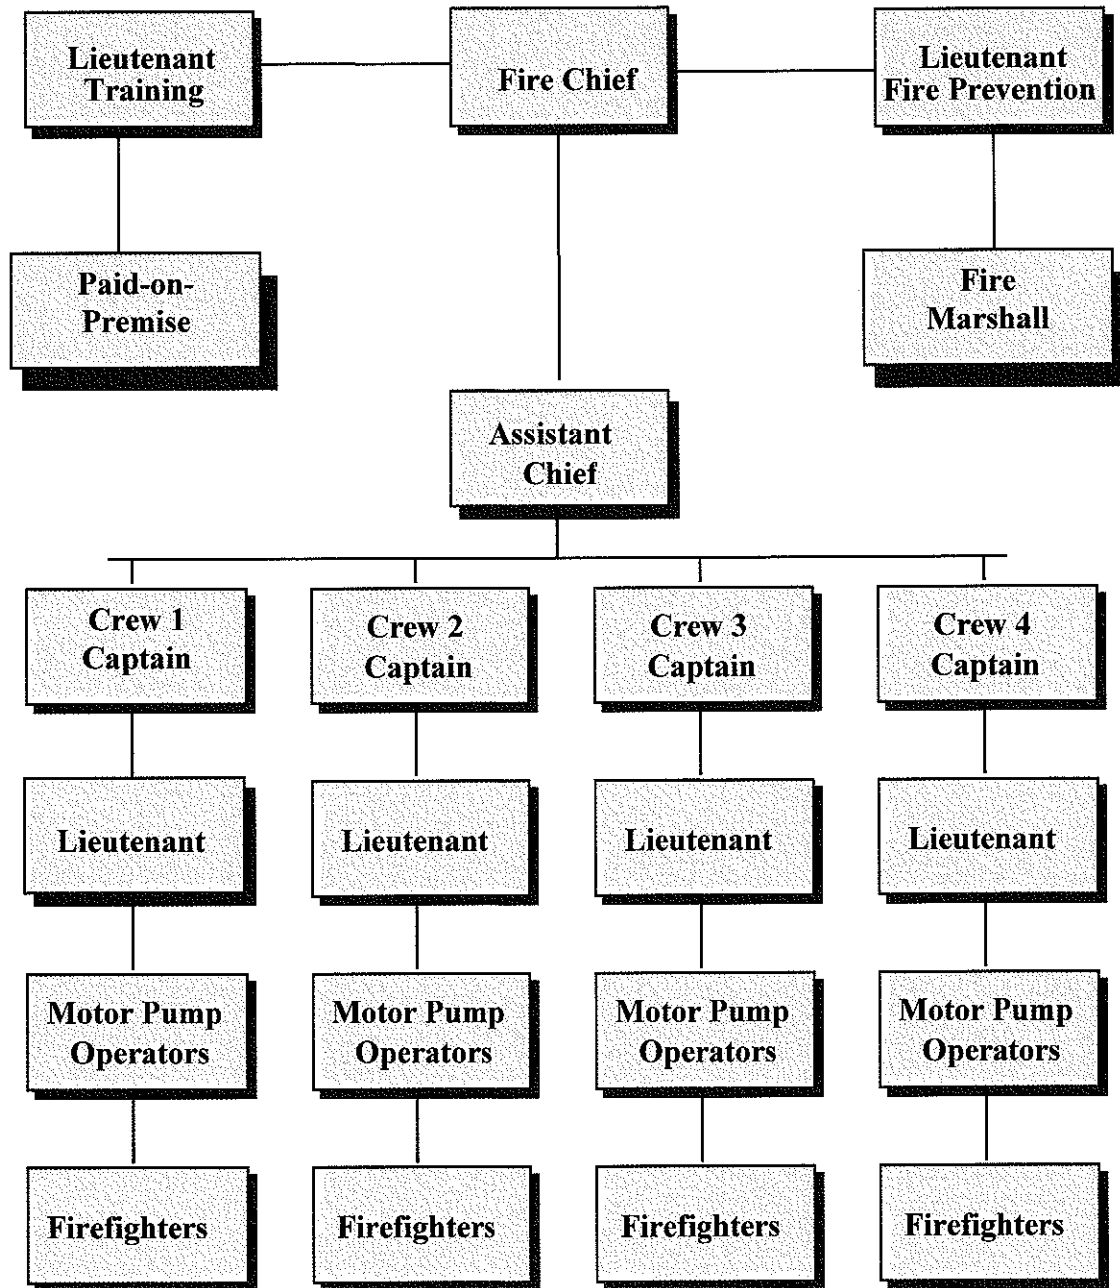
Lieutenant Training

Fire Chief

Lieutenant Fire Prevention

Paid-on-Premise

Fire Marshall

Assistant Chief

Crew 1 Captain

Crew 2 Captain

Crew 3 Captain

Crew 4 Captain

Lieutenant

Lieutenant

Lieutenant

Lieutenant

Motor Pump Operators

Motor Pump Operators

Motor Pump Operators

Motor Pump Operators

Firefighters

Firefighters

Firefighters

Firefighters